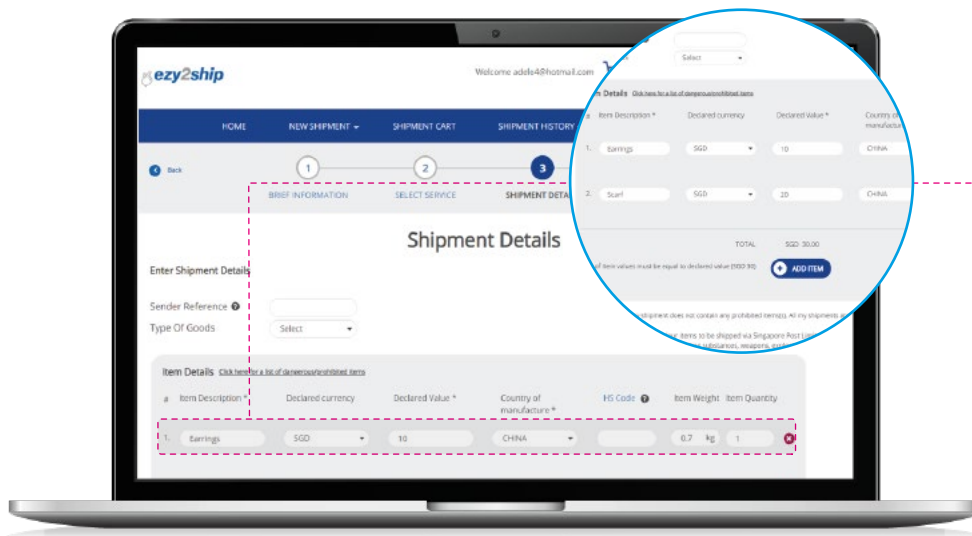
ezy2ship

Welcome adels4@hotmail.com

HOME
NEW SHIPMENT
SHIPMENT CART
SHIPMENT HISTORY

Back

1
BRIEF INFORMATION
2
SELECT SERVICE
3
SHIPMENT DETA

Shipment Details

Enter Shipment Details

Sender Reference
Type Of Goods
Select

Item Details Click here for a list of dangerous/prohibited items

| # | Item Description * | Declared currency | Declared Value * | Country of manufacture * | HS Code | Item Weight | Item Quantity |
|---|---|---|---|---|---|---|---|
| 1. | Earrings | SGD | 10 | CHINA | | 0.7 kg | 1 |

Select

Item Details Click here for a list of dangerous/prohibited items

| # | Item Description * | Declared currency | Declared Value * | Country of manufac |
|---|---|---|---|---|
| 1. | Earrings | SGD | 10 | CHINA |
| 2. | Scarf | SGD | 20 | CHINA |

TOTAL SGD 30.00

of item values must be equal to declared value (SGD 30)

ADD ITEM

shipment does not contain any prohibited items(s). All my shipments a

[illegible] items to be shipped via Singapore Post Li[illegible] substances, weapons, goods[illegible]